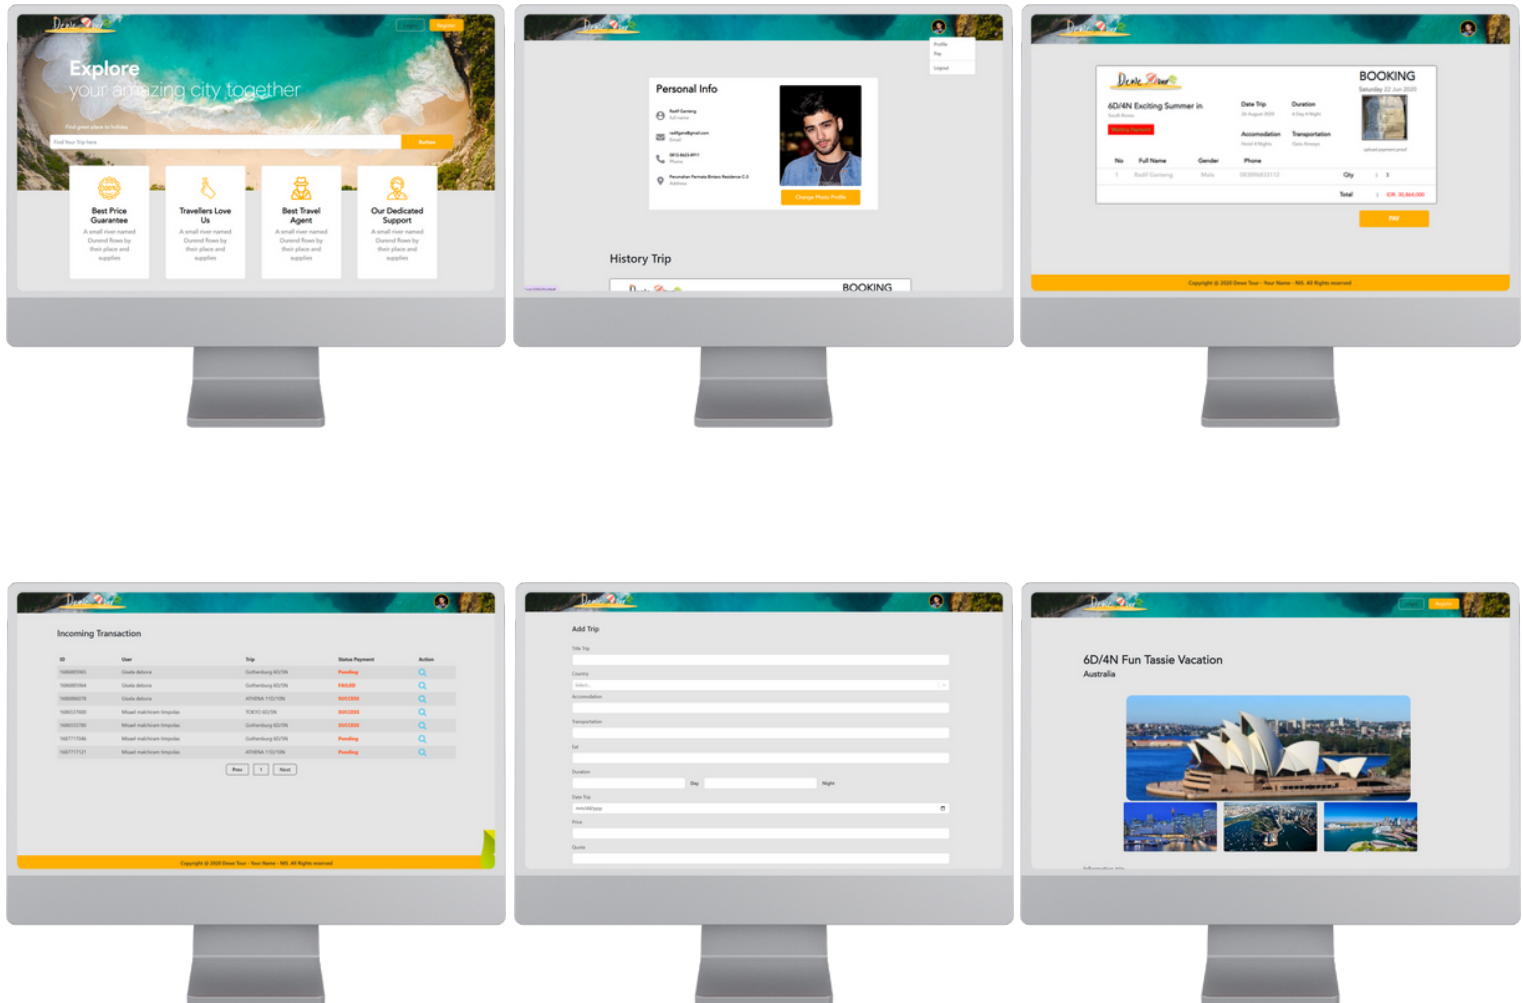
Dewe Tour

Login Register

Explore
your amazing city together

Find great place to holiday

Find Your Trip here

Search

Best Price Guarantee
A small river named Duren flows by their place and supplies

Travellers Love Us
A small river named Duren flows by their place and supplies

Best Travel Agent
A small river named Duren flows by their place and supplies

Our Dedicated Support
A small river named Duren flows by their place and supplies

Dewe Tour

Profile
Pay
Logout

Personal Info

Full name
Email
Phone
Address

Change Photo Profile

History Trip

BOOKING

Dewe Tour

BOOKING
Saturday, 22 Jun 2020

6D/4N Exciting Summer in

Date Trip
Duration
Accomodation
Transportation

upload payment proof

No
Full Name
Gender
Phone

Qty
Total

PAY

Copyright @ 2020 Dewe Tour - Your Name - NIS. All Rights reserved

Dewe Tour

Incoming Transaction

| No | User | Trip | Status Payment | Action |
|---|---|---|---|---|
| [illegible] | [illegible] | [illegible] | Pending | |
| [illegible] | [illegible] | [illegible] | FAILED | |
| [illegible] | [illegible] | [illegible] | SUCCESS | |
| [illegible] | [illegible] | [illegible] | SUCCESS | |
| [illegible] | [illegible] | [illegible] | SUCCESS | |
| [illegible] | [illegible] | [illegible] | Pending | |
| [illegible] | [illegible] | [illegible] | Pending | |

Prev 1 Next

Copyright @ 2020 Dewe Tour - Your Name - NIS. All Rights reserved

Dewe Tour

Add Trip

Title Trip
Country
Accomodation
Transportation
Eat
Duration
Day
Night
Date Trip
mm/dd/yyyy
Price
Quota

Dewe Tour

Login Register

6D/4N Fun Tassie Vacation
Australia

Information trip